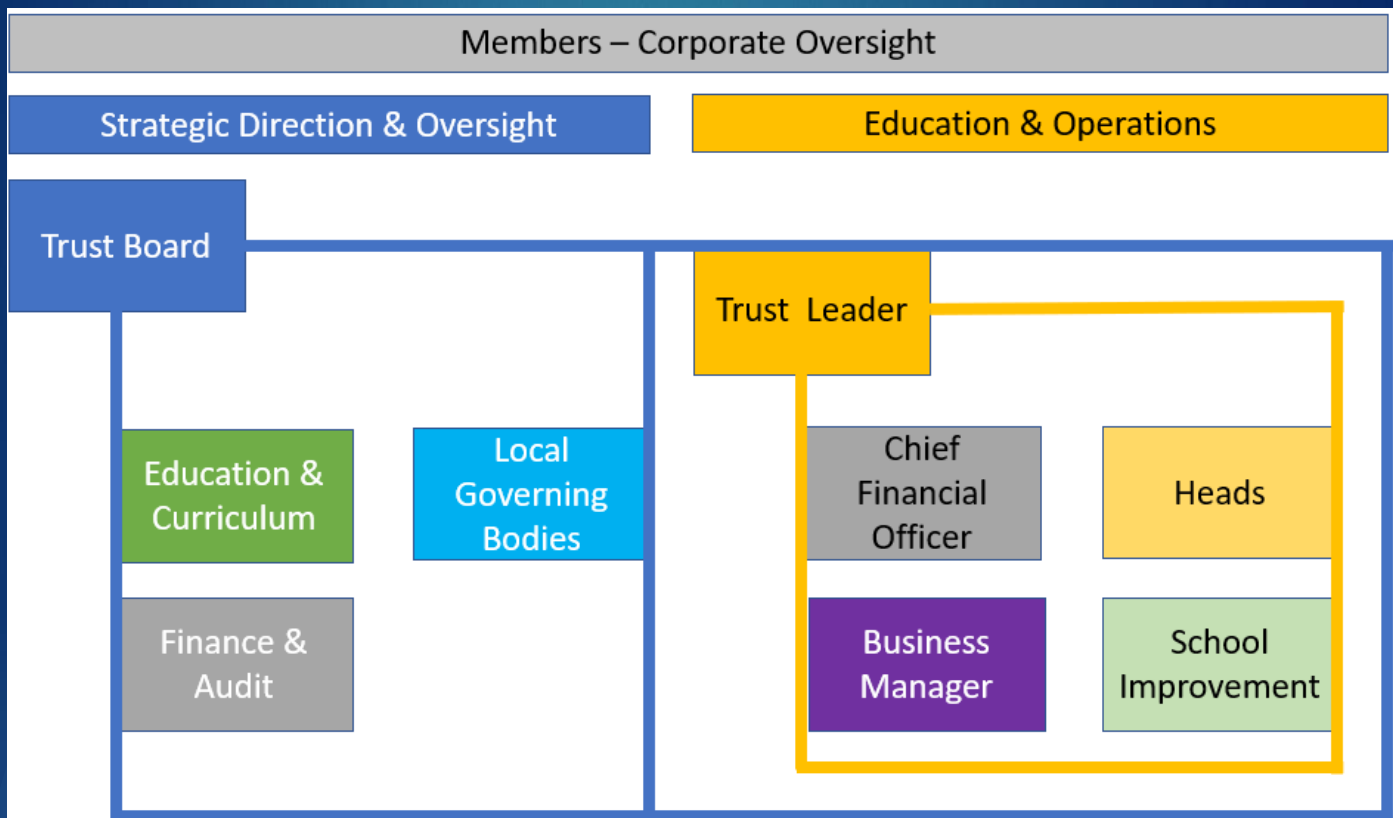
Members – Corporate Oversight

Strategic Direction & Oversight

Education & Operations

Trust Board

Education & Curriculum

Local Governing Bodies

Finance & Audit

Trust Leader

Chief Financial Officer

Heads

Business Manager

School Improvement